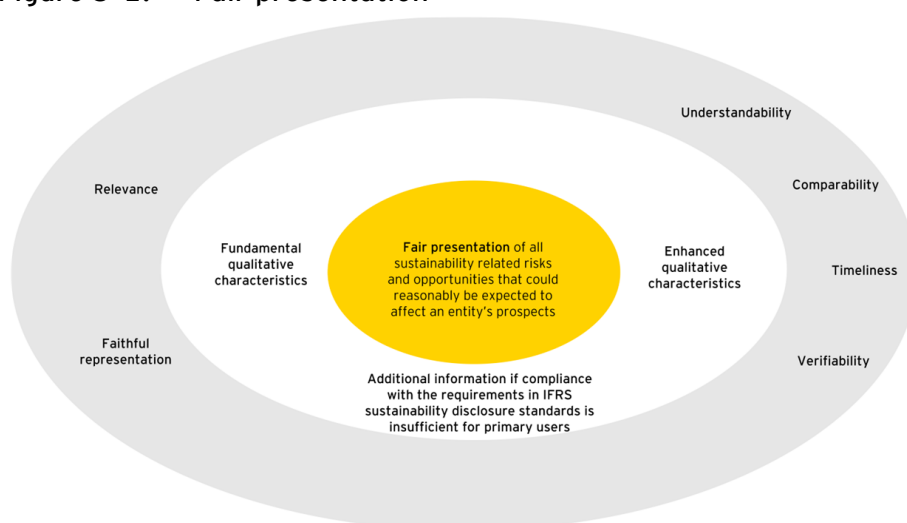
Figure 3-2: Fair presentation

Fair presentation of all sustainability related risks and opportunities that could reasonably be expected to affect an entity's prospects

Fundamental qualitative characteristics

Enhanced qualitative characteristics

Additional information if compliance with the requirements in IFRS sustainability disclosure standards is insufficient for primary users

Relevance

Faithful representation

Understandability

Comparability

Timeliness

Verifiability